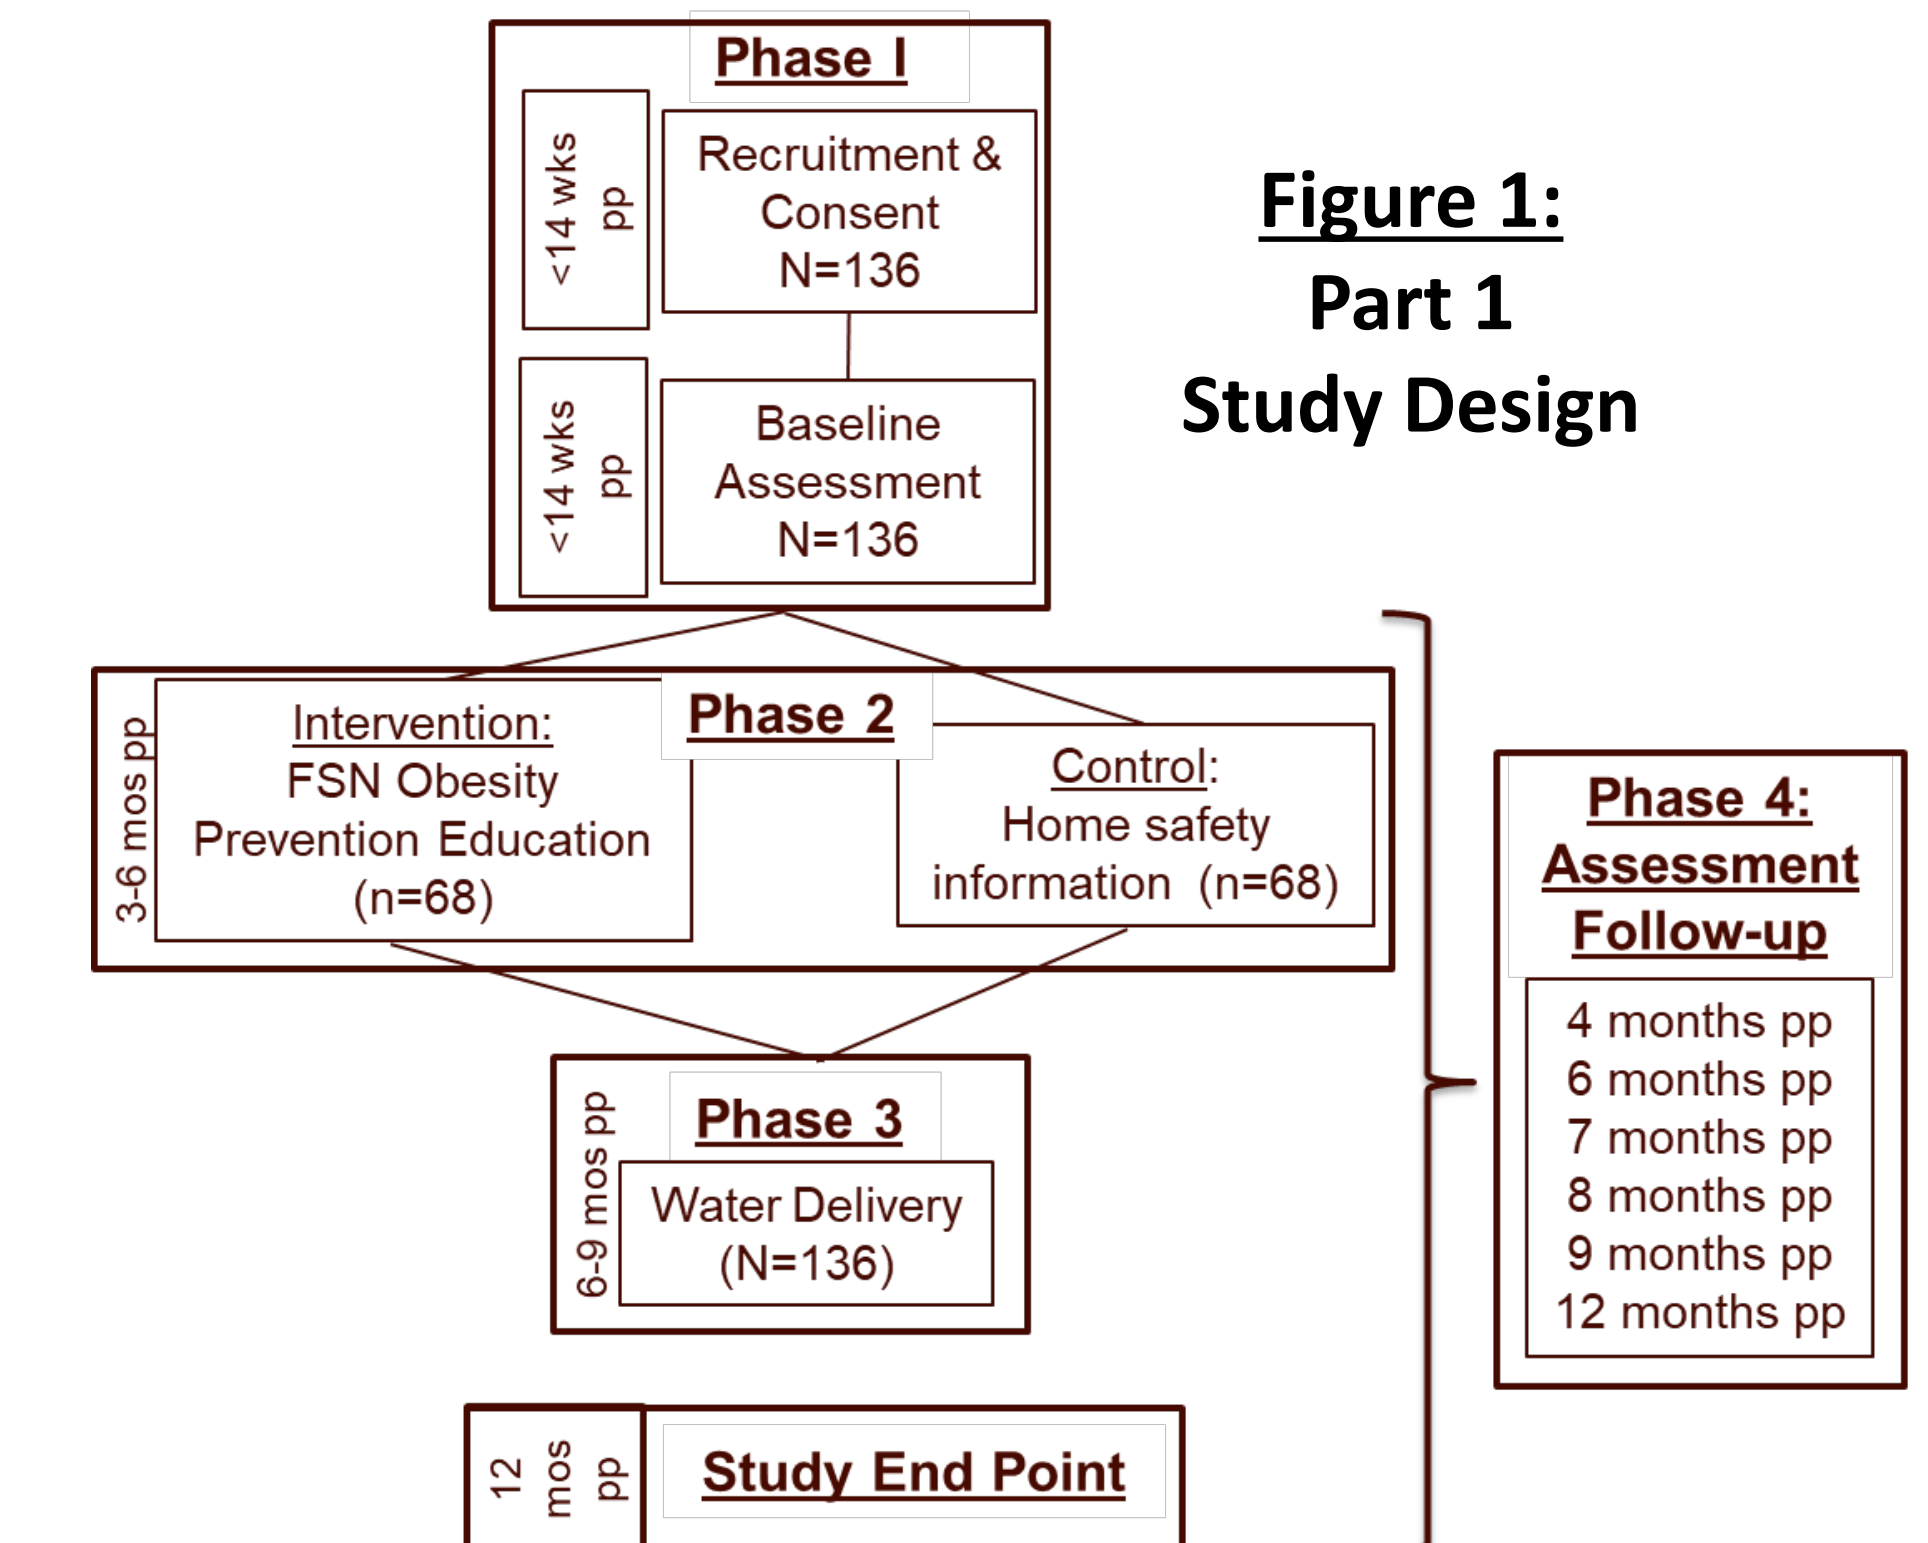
Phase I

<14 wks pp

Recruitment & Consent N=136

<14 wks pp

Baseline Assessment N=136

Figure 1: Part 1 Study Design

3-6 mos pp

Intervention: FSN Obesity Prevention Education (n=68)

Phase 2

Control: Home safety information (n=68)

Phase 4: Assessment Follow-up

4 months pp
6 months pp
7 months pp
8 months pp
9 months pp
12 months pp

6-9 mos pp

Phase 3

Water Delivery (N=136)

12 mos pp

Study End Point